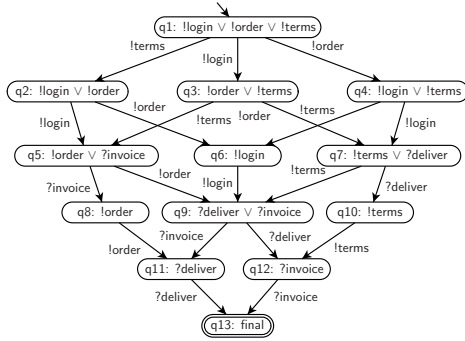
q1: !login $\vee$ !order $\vee$ !terms

!terms

!login

!order

q2: !login $\vee$ !order

q3: !order $\vee$ !terms

q4: !login $\vee$ !terms

!login

!order

!terms

!order

!terms

!login

q5: !order $\vee$ ?invoice

q6: !login

q7: !terms $\vee$ ?deliver

?invoice

!order

!login

!terms

?deliver

q8: !order

q9: ?deliver $\vee$ ?invoice

q10: !terms

!order

?invoice

?deliver

!terms

q11: ?deliver

q12: ?invoice

?deliver

?invoice

q13: final